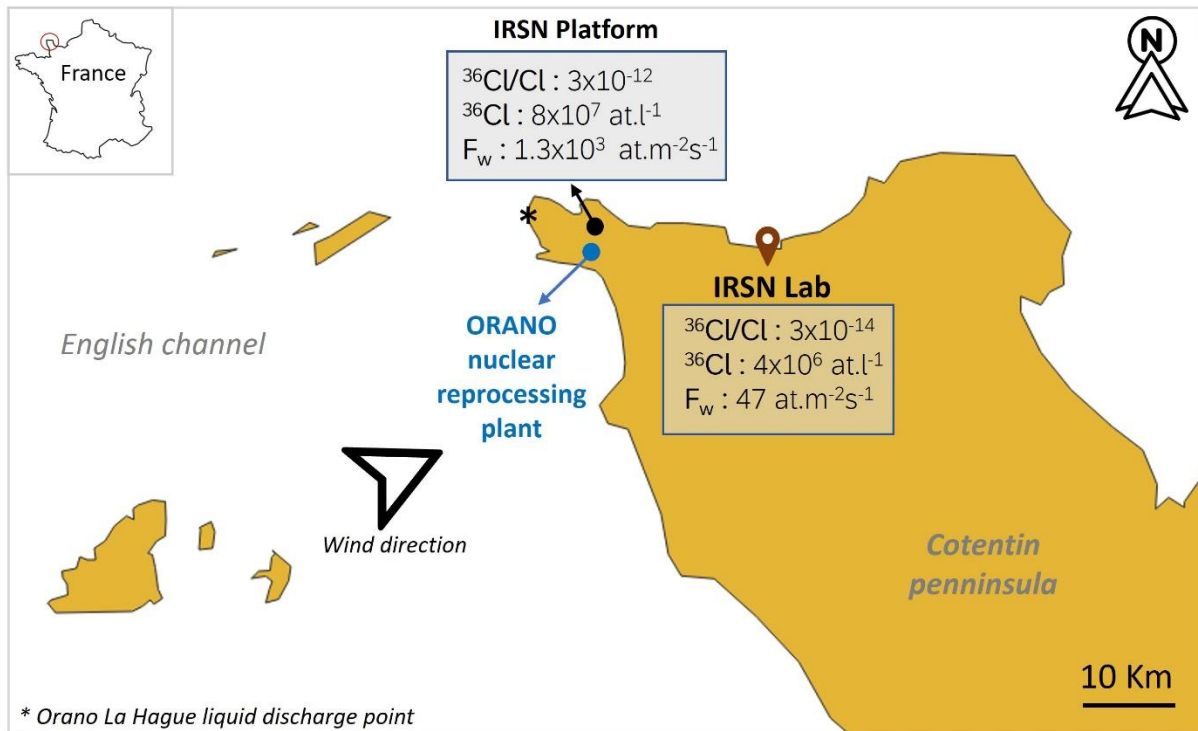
France

IRSN Platform

$^{36}$Cl/Cl : 3x10$^{-12}$
$^{36}$Cl : 8x10$^{7}$ at.l$^{-1}$
F$_{w}$ : 1.3x10$^{3}$ at.m$^{-2}$s$^{-1}$

N

*

English channel

ORANO nuclear reprocessing plant

IRSN Lab

$^{36}$Cl/Cl : 3x10$^{-14}$
$^{36}$Cl : 4x10$^{6}$ at.l$^{-1}$
F$_{w}$ : 47 at.m$^{-2}$s$^{-1}$

Wind direction

Cotentin penninsula

10 Km

* Orano La Hague liquid discharge point